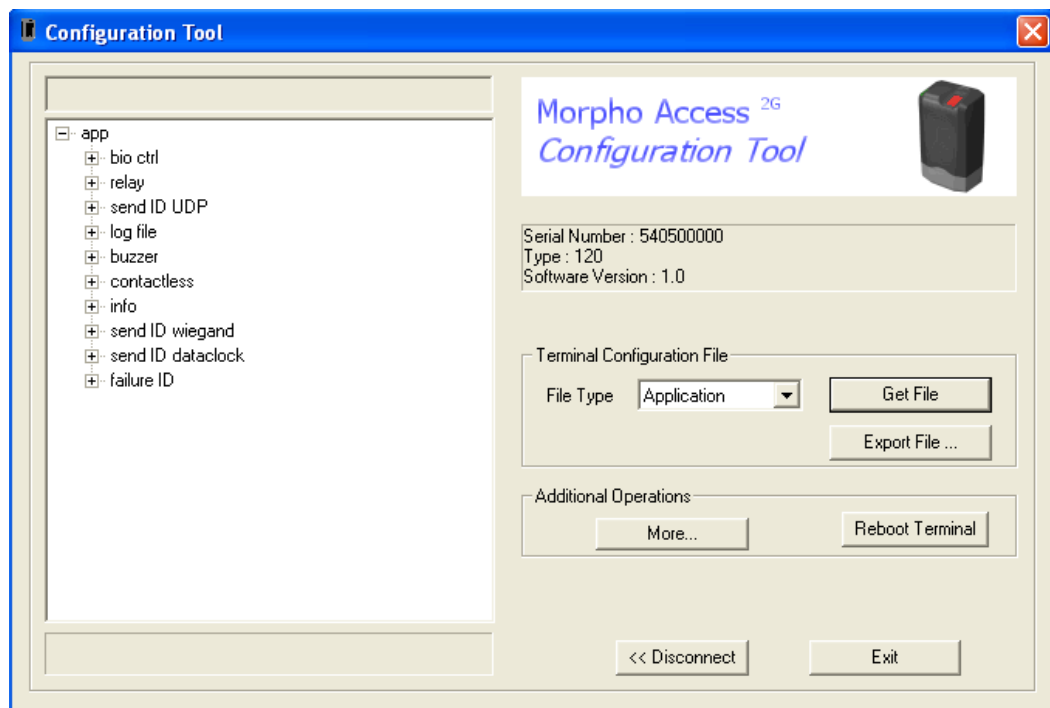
Configuration Tool

app
bio ctrl
relay
send ID UDP
log file
buzzer
contactless
info
send ID wiegand
send ID dataclock
failure ID

Morpho Access $^{2G}$
Configuration Tool

Serial Number : 540500000
Type : 120
Software Version : 1.0

Terminal Configuration File
File Type
Application
Get File
Export File ...

Additional Operations
More...
Reboot Terminal

<< Disconnect
Exit